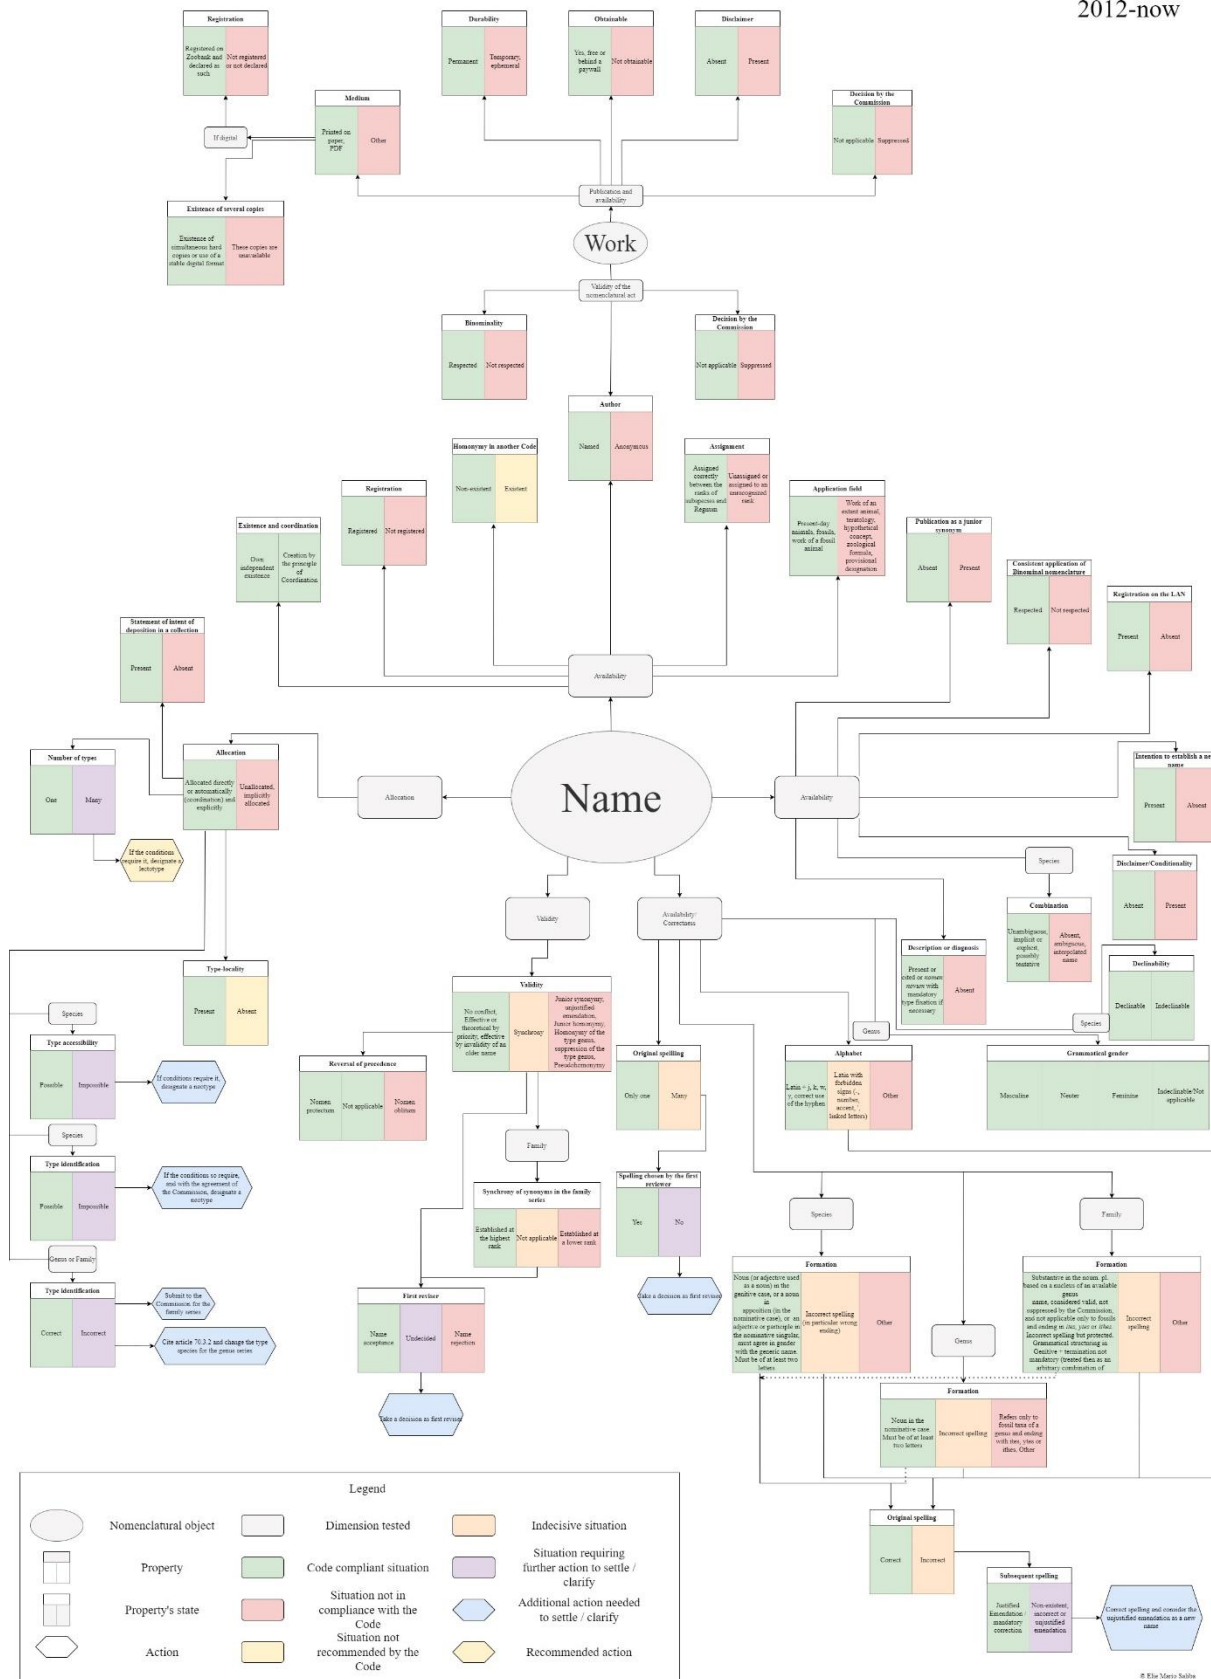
2012-now

Registration
Registered on Zoobank and declared as such | Not registered or not declared

Durability
Permanent | Temporary, ephemeral

Obtainable
Yes, free or behind a paywall | Not obtainable

Disclaimer
Absent | Present

Decision by the Commission
Not applicable | Suppressed

Medium
Printed on paper, PDF | Other

If digital

Existence of several copies
Existence of simultaneous hard copies or use of a stable digital format | These copies are unavailable

Publication and availability

Work

Validity of the nomenclatural act

Binominality
Respected | Not respected

Decision by the Commission
Not applicable | Suppressed

Author
Named | Anonymous

Homonymy in another Code
Non-existent | Existent

Assignment
Assigned correctly between the ranks of subspecies and Regnum | Unassigned or assigned to an unrecognized rank

Registration
Registered | Not registered

Application field
Present-day animals, fossils, work of a fossil animal | Work of an extant animal, teratology, hypothetical concept, zoological formula, provisional designation

Publication as a junior synonym
Absent | Present

Existence and coordination
Own independent existence | Creation by the principle of Coordination

Consistent application of Binominal nomenclature
Respected | Not respected

Registration on the LAN
Present | Absent

Statement of intent of deposition in a collection
Present | Absent

Availability

Number of types
One | Many

Allocation
Allocated directly or automatically (coordination) and explicitly | Unallocated, implicitly allocated

Allocation

Name

Availability

Intention to establish a new name
Present | Absent

If the conditions require it, designate a lectotype

Species

Disclaimer/Conditionality
Absent | Present

Combination
Unambiguous, implicit or explicit, possibly tentative | Absent, ambiguous, interpolated name

Validity

Availability/ Correctness

Description or diagnosis
Present or cited or nomen novum with mandatory type fixation if necessary | Absent

Declinability
Declinable | Indeclinable

Type-locality
Present | Absent

Species

Type accessibility
Possible | Impossible

If conditions require it, designate a neotype

Validity
No conflict, Effective or theoretical by priority, effective by invalidity of an older name | Synchrony | Junior synonymy, unjustified emendation, Junior homonymy, Homonymy of the type genus, suppression of the type genus, Pseudohomonymy

Reversal of precedence
Nomen protectum | Not applicable | Nomen oblitum

Genus

Species

Alphabet
Latin + j, k, w, y, correct use of the hyphen | Latin with forbidden signs (-, number, accent, ', linked letters) | Other

Grammatical gender
Masculine | Neuter | Feminine | Indeclinable/Not applicable

Original spelling
Only one | Many

Species

Type identification
Possible | Impossible

If the conditions so require, and with the agreement of the Commission, designate a neotype

Family

Synchrony of synonyms in the family series
Established at the highest rank | Not applicable | Established at a lower rank

Spelling chosen by the first reviewer
Yes | No

Species

Family

Genus or Family

Type identification
Correct | Incorrect

Submit to the Commission for the family series

Cite article 70.3.2 and change the type species for the genus series

First revisor
Name acceptance | Undecided | Name rejection

Take a decision as first revisor

Take a decision as first revisor

Formation
Noun (or adjective used as a noun) in the genitive case, or a noun in apposition (in the nominative case), or an adjective or participle in the nominative singular, must agree in gender with the generic name. Must be of at least two letters | Incorrect spelling (in particular wrong ending) | Other

Formation
Substantive in the nom. pl. based on a nucleus of an available genus name, considered valid, not suppressed by the Commission, and not applicable only to fossils and ending in -ini, -inae or -idae. Incorrect spelling but protected. Grammatical structuring in Genitive + termination not mandatory (treated then as an arbitrary combination of | Incorrect spelling | Other

Genus

Formation
Noun in the nominative case Must be of at least two letters | Incorrect spelling | Refers only to fossil taxa of a genus and ending with -ites, -ytes or -ithes. Other

Legend
Nomenclatural object
Property
Property's state
Action
Dimension tested
Code compliant situation
Situation not in compliance with the Code
Situation not recommended by the Code
Indecisive situation
Situation requiring further action to settle / clarify
Additional action needed to settle / clarify
Recommended action

Original spelling
Correct | Incorrect

Subsequent spelling
Justified Emendation / mandatory correction | Non-existent, incorrect or unjustified emendation

Correct spelling and consider the unjustified emendation as a new name

© Elie Mario Saliba